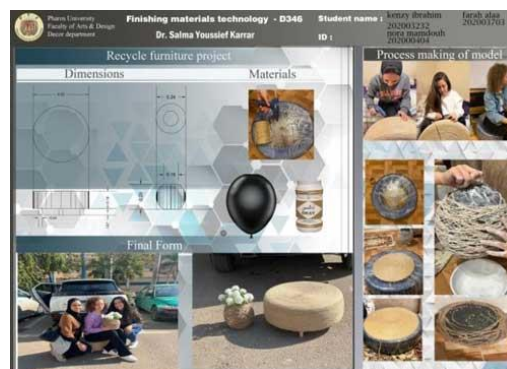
Pharos University
Faculty of Arts & Design
Decor department

Finishing materials technology - D346
Dr. Salma Youssief Karrar

Student name :
ID :

kenzy ibrahim
202003232
nora mamdouh
202003404

farah alaa
202003703

Recycle furniture project

Dimensions

Materials

Process making of model

Final Form